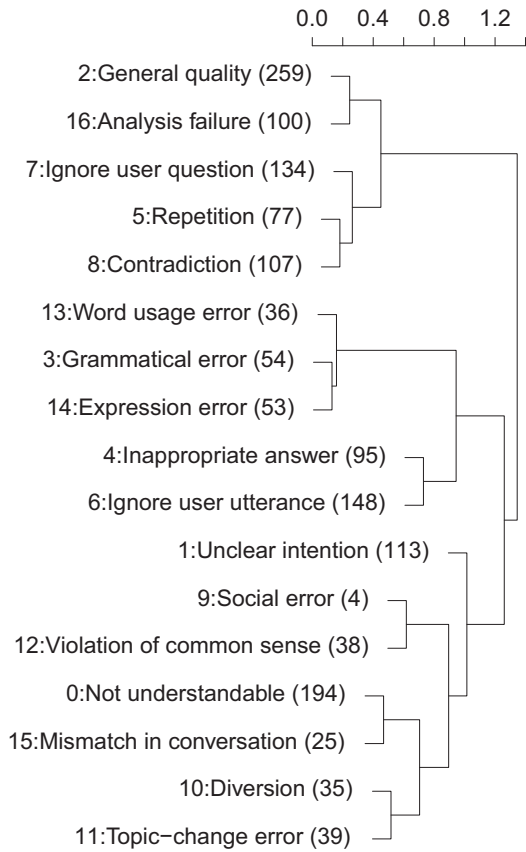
0.0 0.4 0.8 1.2

2:General quality (259)
16:Analysis failure (100)
7:Ignore user question (134)
5:Repetition (77)
8:Contradiction (107)
13:Word usage error (36)
3:Grammatical error (54)
14:Expression error (53)
4:Inappropriate answer (95)
6:Ignore user utterance (148)
1:Unclear intention (113)
9:Social error (4)
12:Violation of common sense (38)
0:Not understandable (194)
15:Mismatch in conversation (25)
10:Diversion (35)
11:Topic−change error (39)